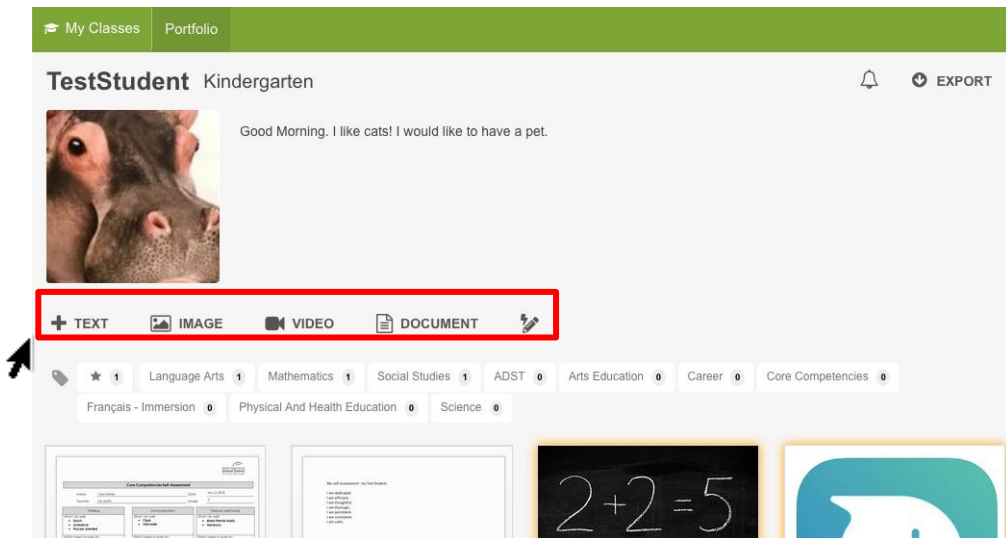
My Classes Portfolio

TestStudent Kindergarten

EXPORT

Good Morning. I like cats! I would like to have a pet.

TEXT IMAGE VIDEO DOCUMENT

1 Language Arts 1 Mathematics 1 Social Studies 1 ADST 0 Arts Education 0 Career 0 Core Competencies 0 Français - Immersion 0 Physical And Health Education 0 Science 0

Core Competencies Self Assessment

$2+2=5$